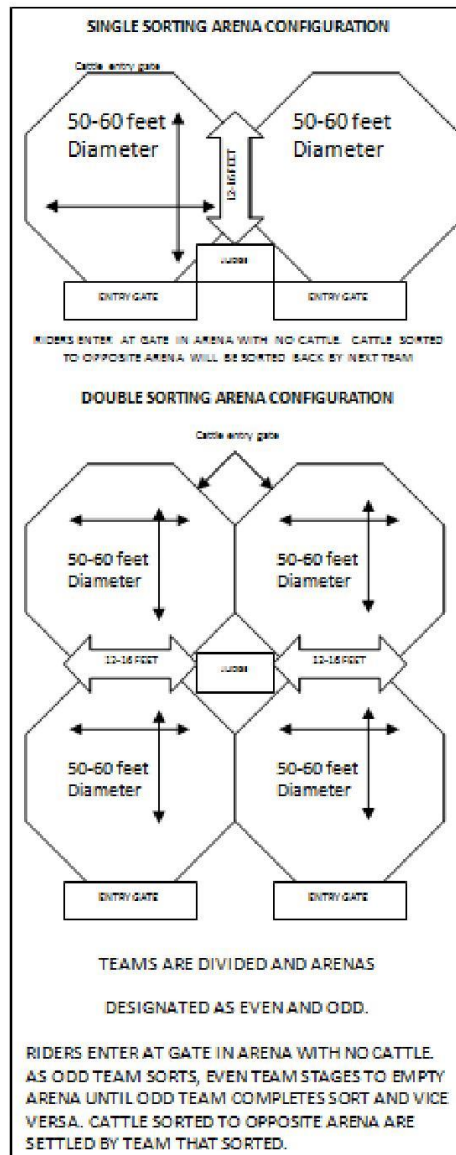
SINGLE SORTING ARENA CONFIGURATION

Cattle entry gate

50-60 feet Diameter

12-16 FEET

50-60 feet Diameter

JUDGE

ENTRY GATE

ENTRY GATE

RIDERS ENTER AT GATE IN ARENA WITH NO CATTLE. CATTLE SORTED TO OPPOSITE ARENA WILL BE SORTED BACK BY NEXT TEAM

DOUBLE SORTING ARENA CONFIGURATION

Cattle entry gate

50-60 feet Diameter

50-60 feet Diameter

12-16 FEET

JUDGE

12-16 FEET

50-60 feet Diameter

50-60 feet Diameter

ENTRY GATE

ENTRY GATE

TEAMS ARE DIVIDED AND ARENAS

DESIGNATED AS EVEN AND ODD.

RIDERS ENTER AT GATE IN ARENA WITH NO CATTLE. AS ODD TEAM SORTS, EVEN TEAM STAGES TO EMPTY ARENA UNTIL ODD TEAM COMPLETES SORT AND VICE VERSA. CATTLE SORTED TO OPPOSITE ARENA ARE SETTLED BY TEAM THAT SORTED.